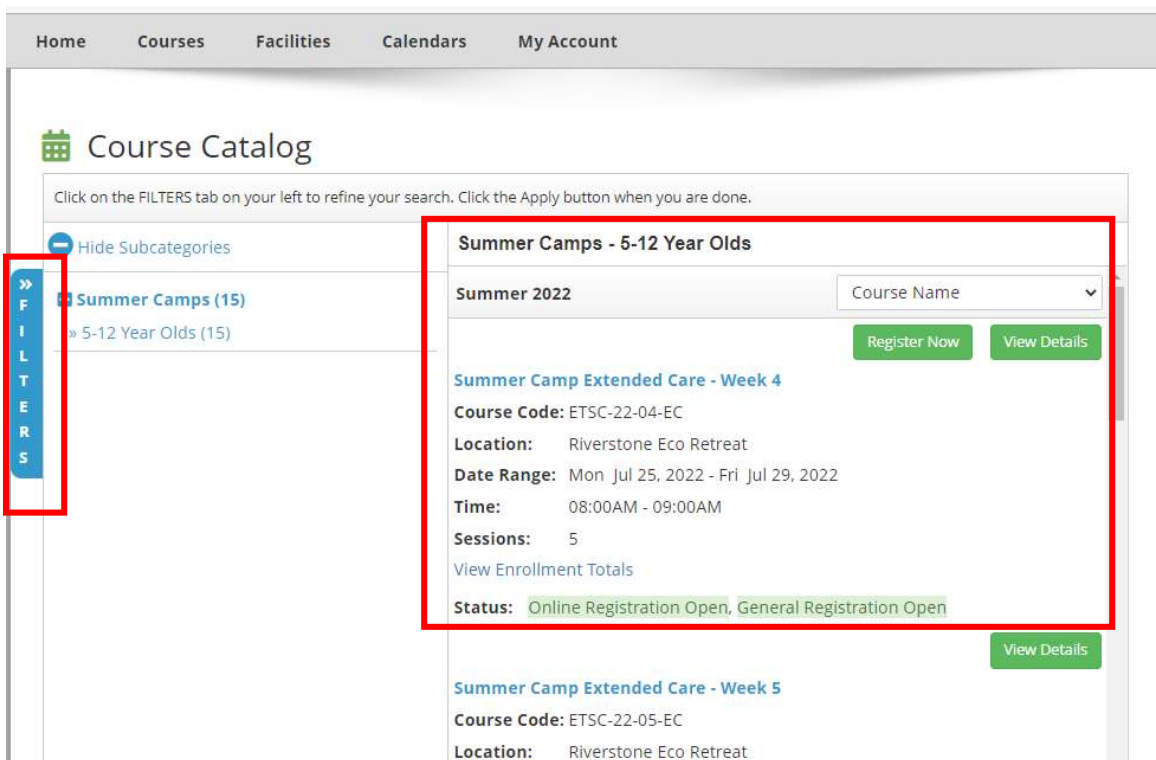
Home Courses Facilities Calendars My Account

Course Catalog

Click on the FILTERS tab on your left to refine your search. Click the Apply button when you are done.

» FILTERS

Hide Subcategories

Summer Camps (15)

» 5-12 Year Olds (15)

Summer Camps - 5-12 Year Olds

Summer 2022

Course Name

Register Now View Details

Summer Camp Extended Care - Week 4

Course Code: ETSC-22-04-EC

Location: Riverstone Eco Retreat

Date Range: Mon Jul 25, 2022 - Fri Jul 29, 2022

Time: 08:00AM - 09:00AM

Sessions: 5

View Enrollment Totals

Status: Online Registration Open, General Registration Open

View Details

Summer Camp Extended Care - Week 5

Course Code: ETSC-22-05-EC

Location: Riverstone Eco Retreat